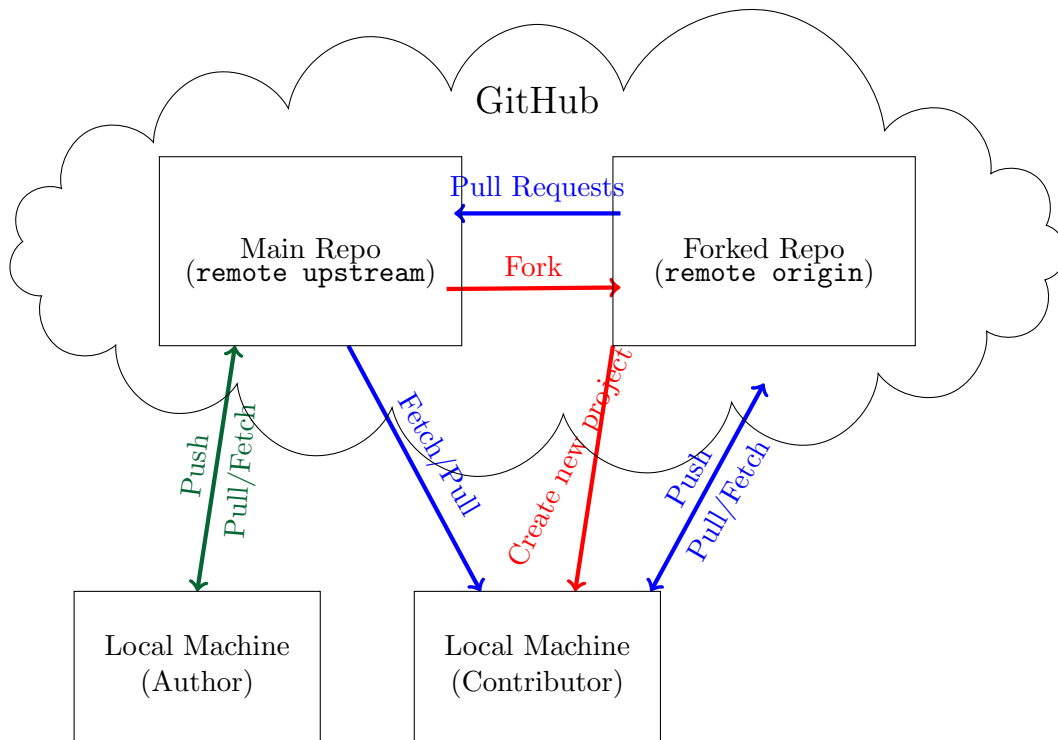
GitHub

Main Repo
(remote upstream)

Pull Requests

Fork

Forked Repo
(remote origin)

Push

Pull/Fetch

Fetch/Pull

Create new project

Push

Pull/Fetch

Local Machine
(Author)

Local Machine
(Contributor)